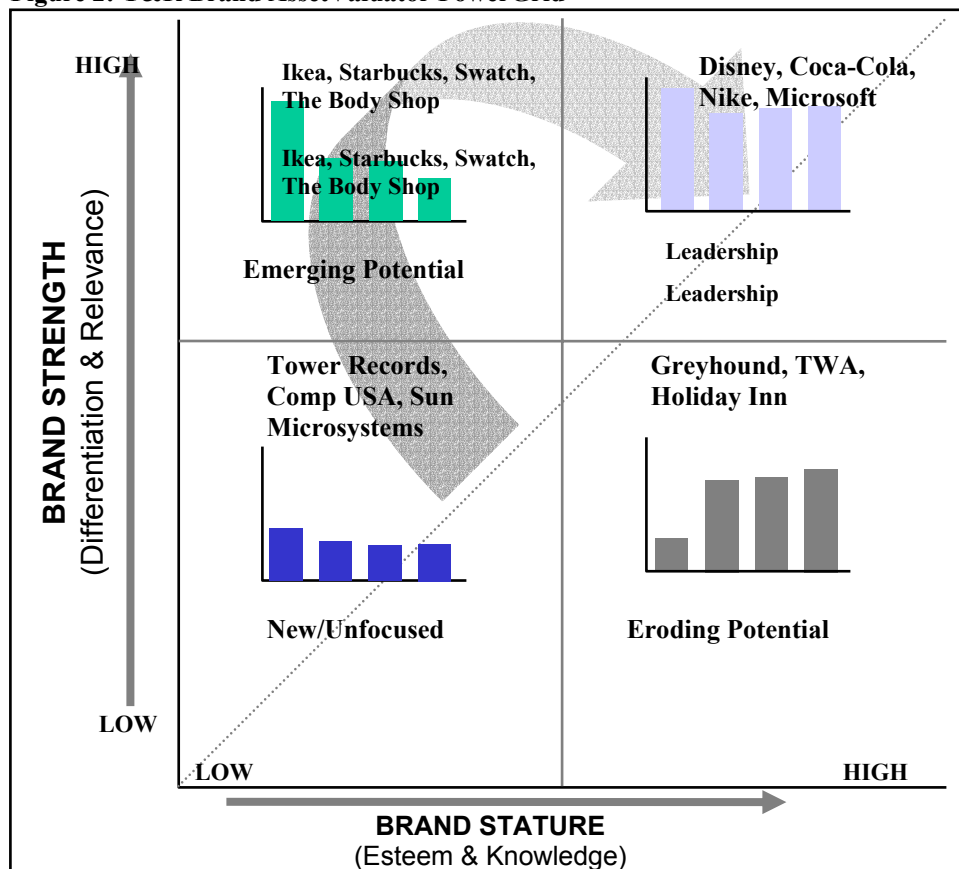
Figure 2. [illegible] Brand Asset Valuator Power Grid

HIGH

Ikea, Starbucks, Swatch, The Body Shop

Ikea, Starbucks, Swatch, The Body Shop

Emerging Potential

Disney, Coca-Cola, Nike, Microsoft

Leadership

Leadership

Tower Records, Comp USA, Sun Microsystems

New/Unfocused

Greyhound, TWA, Holiday Inn

Eroding Potential

LOW

LOW

HIGH

BRAND STRENGTH
(Differentiation & Relevance)

BRAND STATURE
(Esteem & Knowledge)